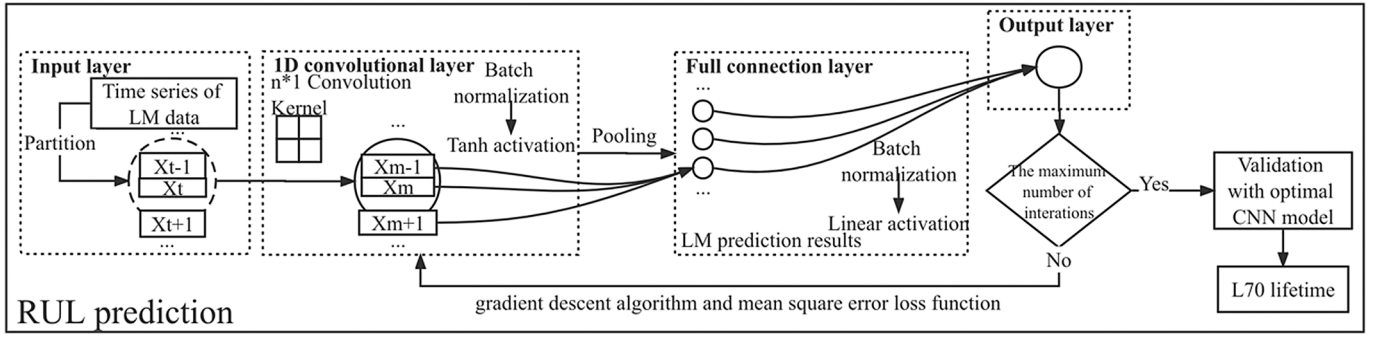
Input layer
Time series of LM data
Partition
...
Xt-1
Xt
Xt+1
...
1D convolutional layer
n*1 Convolution Kernel
Batch normalization
Tanh activation
...
Xm-1
Xm
Xm+1
...
Pooling
Full connection layer
...
...
Batch normalization
Linear activation
LM prediction results
Output layer
The maximum number of interations
Yes
No
Validation with optimal CNN model
L70 lifetime
gradient descent algorithm and mean square error loss function
RUL prediction